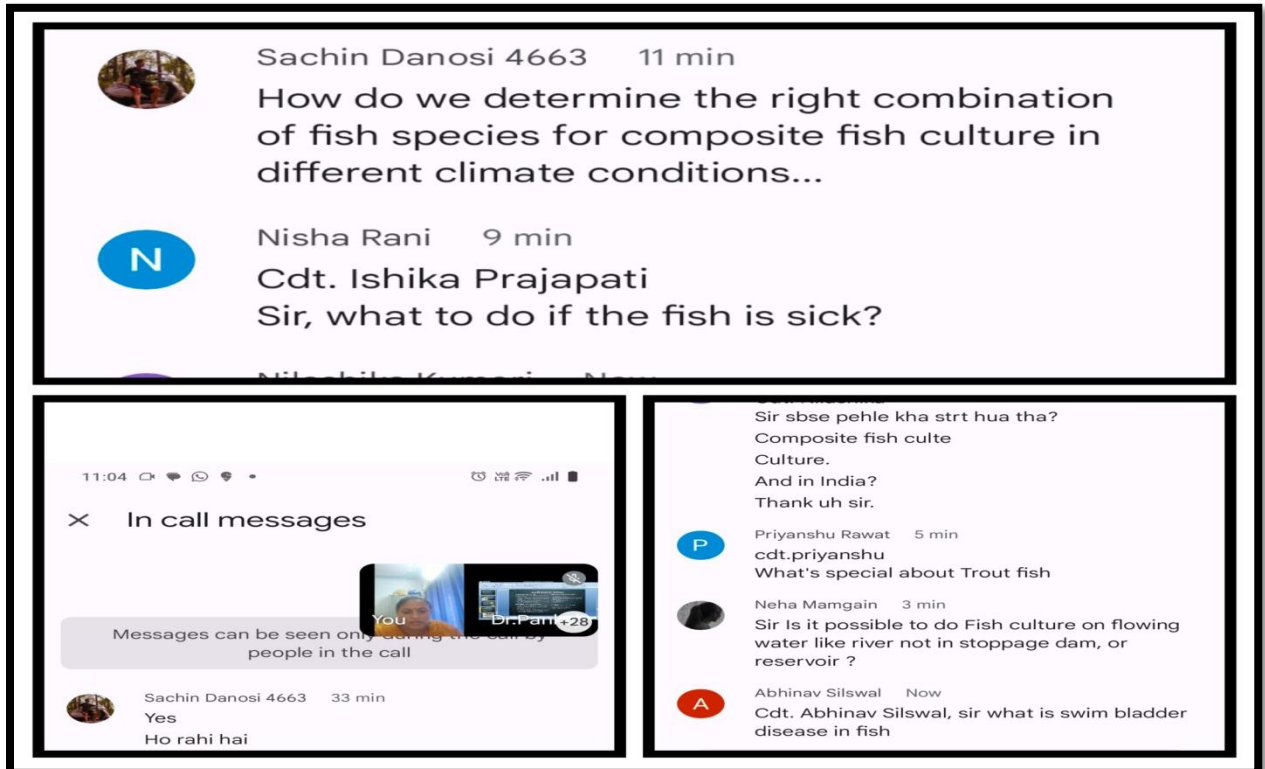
Sachin Danosi 4663 11 min
How do we determine the right combination of fish species for composite fish culture in different climate conditions...

N
Nisha Rani 9 min
Cdt. Ishika Prajapati
Sir, what to do if the fish is sick?

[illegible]

11:04

× In call messages

You
Dr.Pani +28

Messages can be seen only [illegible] the call by people in the call

Sachin Danosi 4663 33 min
Yes
Ho rahi hai

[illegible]
Sir sbse pehle kha strt hua tha?
Composite fish culte
Culture.
And in India?
Thank uh sir.

P
Priyanshu Rawat 5 min
cdt.priyanshu
What's special about Trout fish

Neha Mamgain 3 min
Sir Is it possible to do Fish culture on flowing water like river not in stoppage dam, or reservoir ?

A
Abhinav Silswal Now
Cdt. Abhinav Silswal, sir what is swim bladder disease in fish